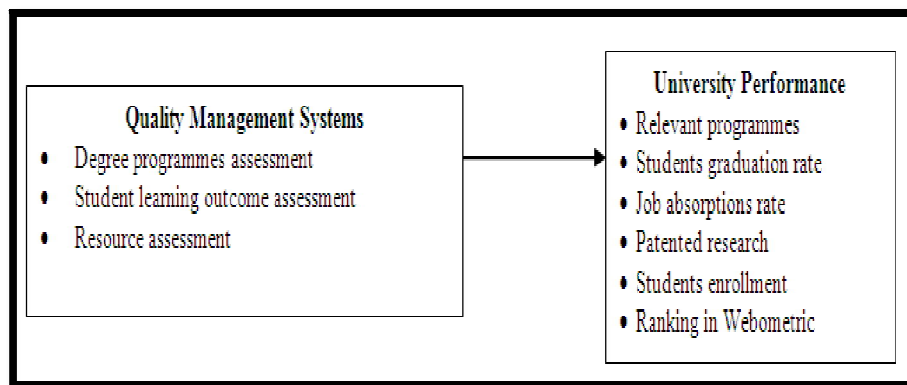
Quality Management Systems
- Degree programmes assessment
- Student learning outcome assessment
- Resource assessment

University Performance
- Relevant programmes
- Students graduation rate
- Job absorptions rate
- Patented research
- Students enrollment
- Ranking in Webometric